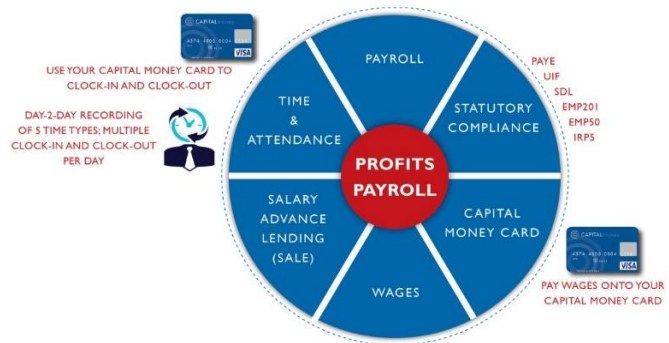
USE YOUR CAPITAL MONEY CARD TO CLOCK-IN AND CLOCK-OUT

DAY-2-DAY RECORDING OF 5 TIME TYPES; MULTIPLE CLOCK-IN AND CLOCK-OUT PER DAY

PAYROLL

TIME & ATTENDANCE

STATUTORY COMPLIANCE

PAYE
UIF
SDL
EMP201
EMP50
IRP5

PROFITS PAYROLL

SALARY ADVANCE LENDING (SALE)

CAPITAL MONEY CARD

WAGES

PAY WAGES ONTO YOUR CAPITAL MONEY CARD

CAPITAL
4874 4800 0004
VISA

CAPITAL
4874 4800 0004
VISA